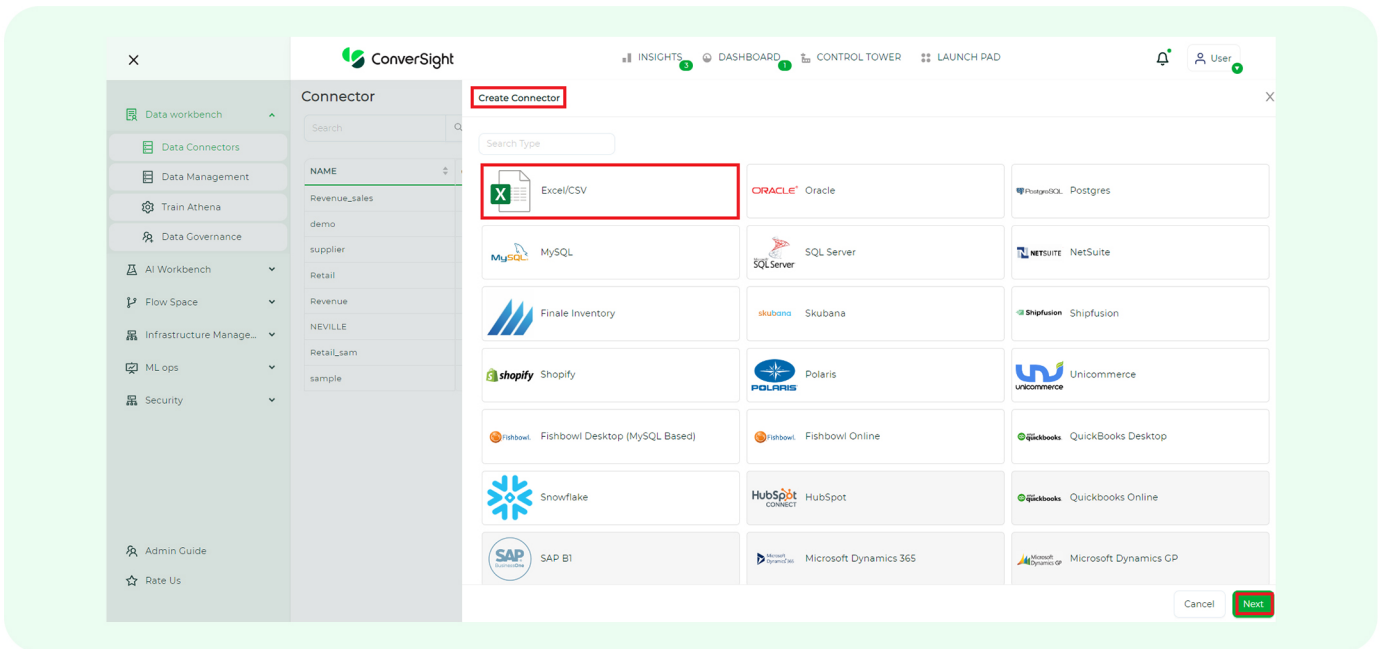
ConverSight

INSIGHTS 3
DASHBOARD 1
CONTROL TOWER
LAUNCH PAD

User

Data workbench
Data Connectors
Data Management
Train Athena
Data Governance
AI Workbench
Flow Space
Infrastructure Manage...
ML ops
Security

Admin Guide
Rate Us

Connector

Search

| NAME |
|---|
| Revenue_sales |
| demo |
| supplier |
| Retail |
| Revenue |
| NEVILLE |
| Retail_sam |
| sample |

Create Connector

Search Type

| | | |
|---|---|---|
| Excel/CSV | ORACLE Oracle | PostgreSQL Postgres |
| MySQL MySQL | SQL Server SQL Server | NETSUITE NetSuite |
| Finale Inventory | skubana Skubana | Shipfusion Shipfusion |
| shopify Shopify | POLARIS Polaris | unicommerce Unicommerce |
| Fishbowl Fishbowl Desktop (MySQL Based) | Fishbowl Fishbowl Online | quickbooks QuickBooks Desktop |
| Snowflake | HubSpot CONNECT HubSpot | quickbooks Quickbooks Online |
| SAP Business One SAP B1 | Microsoft Dynamics 365 Microsoft Dynamics 365 | Microsoft Dynamics GP Microsoft Dynamics GP |

Cancel
Next